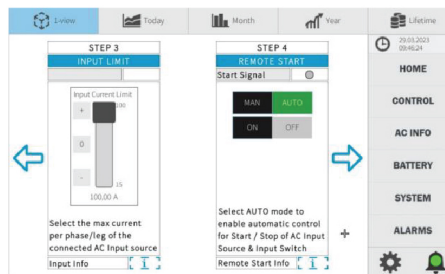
I-view | Today | Month | Year | Lifetime

STEP 3
INPUT LIMIT

Input Current Limit
100
+
0
-
15
100,00 A

Select the max current per phase/leg of the connected AC Input source

Input Info

STEP 4
REMOTE START
Start Signal

MAN | AUTO
ON | OFF

Select AUTO mode to enable automatic control for Start / Stop of AC Input Source & Input Switch

Remote Start Info

29.01.2023
09:46:24

HOME
CONTROL
AC INFO
BATTERY
SYSTEM
ALARMS